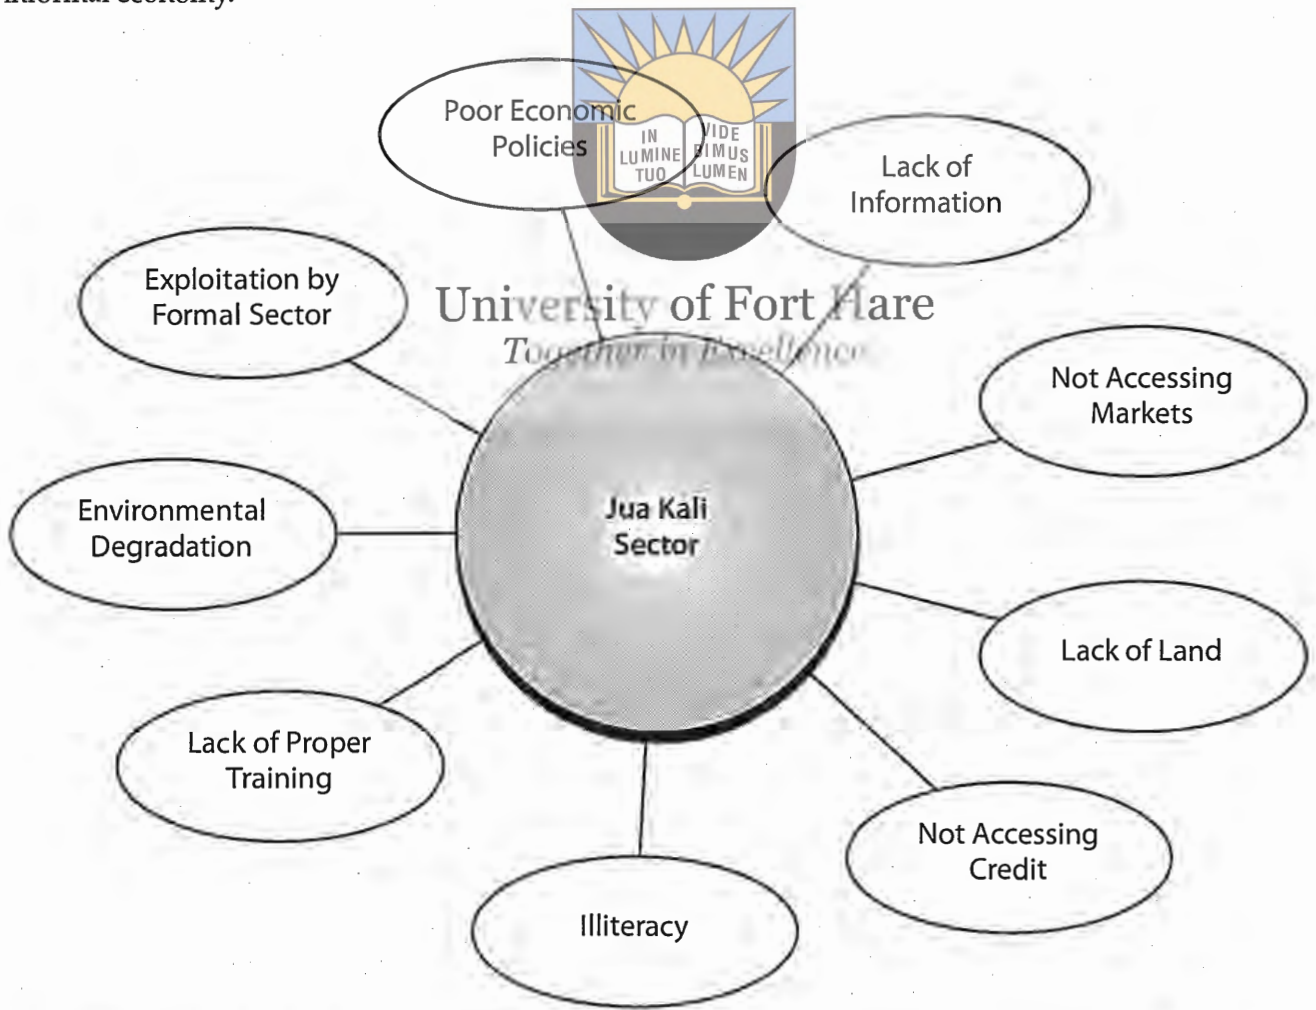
informal economy.

Poor Economic Policies

IN LUMINE TUO VIDEBIMUS LUMEN

Lack of Information

Exploitation by Formal Sector

University of Fort Hare
Together in Excellence

Not Accessing Markets

Environmental Degradation

Jua Kali Sector

Lack of Land

Lack of Proper Training

Not Accessing Credit

Illiteracy